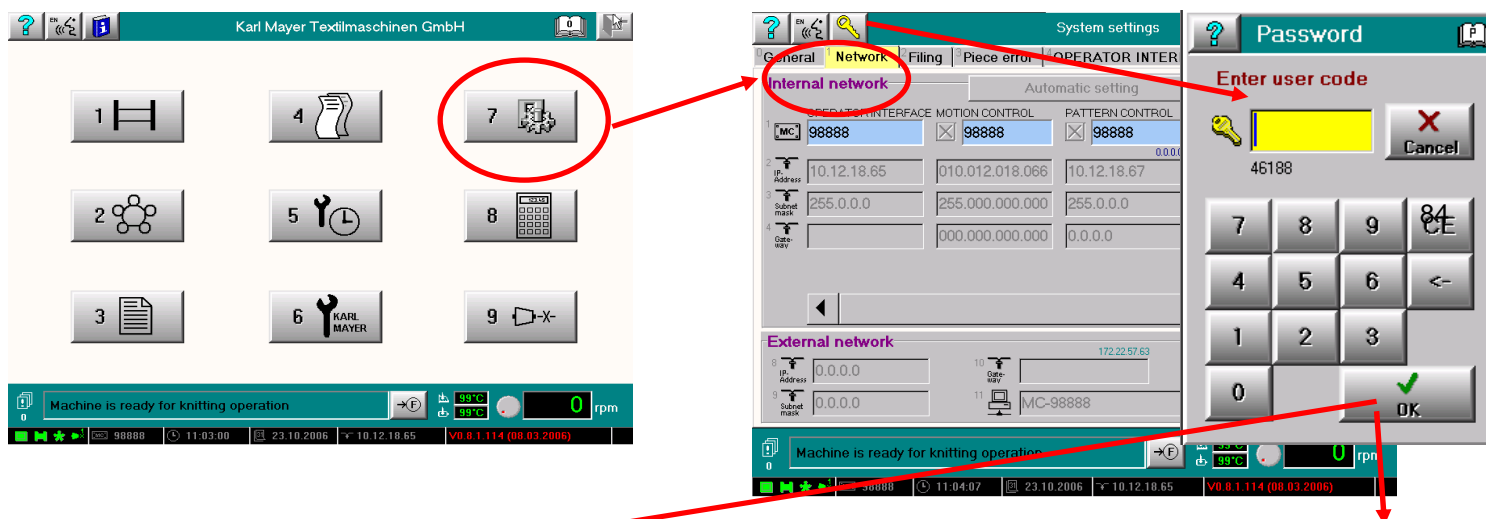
? EN i Karl Mayer Textilmaschinen GmbH

1

4

7

2

5

8

3

6 KARL MAYER

9 -X-

0

Machine is ready for knitting operation

→F

99°C

99°C

0 rpm

98888 11:03:00 23.10.2006 10.12.18.65 V0.8.1.114 (08.03.2006)

? EN System settings

General | Network | Filing | Piece error | OPERATOR INTER

Internal network

Automatic setting

OPERATOR INTERFACE | MOTION CONTROL | PATTERN CONTROL

1 MC 98888 | 98888 | 98888

0.0.0.0

2 IP-Address 10.12.18.65 | 010.012.018.066 | 10.12.18.67

3 Subnet mask 255.0.0.0 | 255.000.000.000 | 255.0.0.0

4 Gate-way | 000.000.000.000 | 0.0.0.0

External network

172.22.57.63

8 IP-Address 0.0.0.0

10 Gate-way

9 Subnet mask 0.0.0.0

11 MC-98888

0

Machine is ready for knitting operation

→F

99°C

0 rpm

98888 11:04:07 23.10.2006 10.12.18.65 V0.8.1.114 (08.03.2006)

? Password

Enter user code

Cancel

46188

7 8 9 84 CE

4 5 6 <-

1 2 3

0 OK